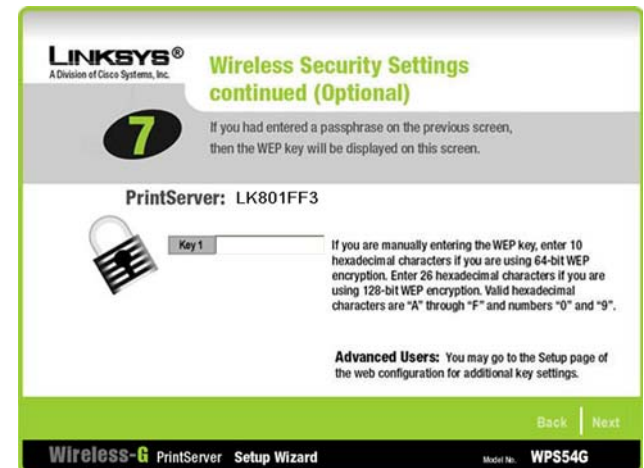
LINKSYS®
A Division of Cisco Systems, Inc.

Wireless Security Settings continued (Optional)

7

If you had entered a passphrase on the previous screen, then the WEP key will be displayed on this screen.

PrintServer: LK801FF3

Key 1

If you are manually entering the WEP key, enter 10 hexadecimal characters if you are using 64-bit WEP encryption. Enter 26 hexadecimal characters if you are using 128-bit WEP encryption. Valid hexadecimal characters are "A" through "F" and numbers "0" and "9".

Advanced Users: You may go to the Setup page of the web configuration for additional key settings.

Back Next

Wireless-G PrintServer Setup Wizard

Model No. WPS54G